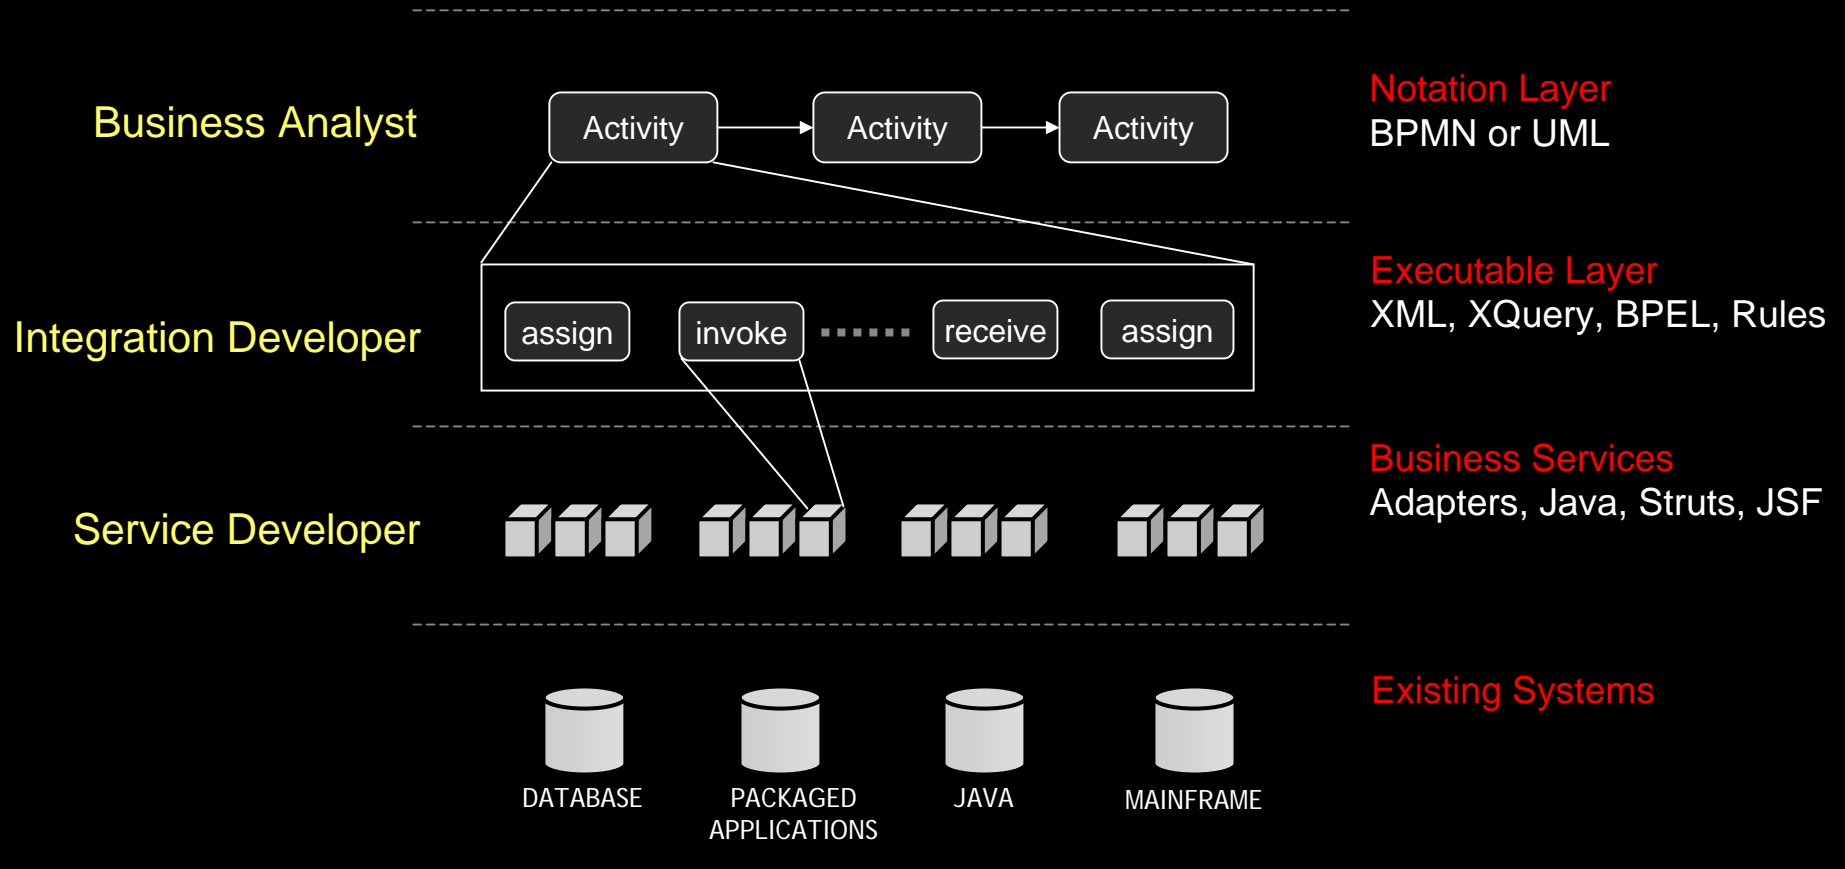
Business Analyst

Activity

Activity

Activity

Notation Layer
BPMN or UML

Integration Developer

assign

invoke

receive

assign

Executable Layer
XML, XQuery, BPEL, Rules

Service Developer

Business Services
Adapters, Java, Struts, JSF

DATABASE

PACKAGED APPLICATIONS

JAVA

MAINFRAME

Existing Systems